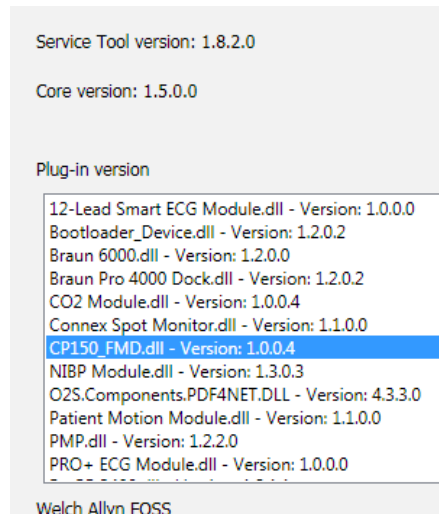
Service Tool version: 1.8.2.0

Core version: 1.5.0.0

Plug-in version

12-Lead Smart ECG Module.dll - Version: 1.0.0.0
Bootloader_Device.dll - Version: 1.2.0.2
Braun 6000.dll - Version: 1.2.0.0
Braun Pro 4000 Dock.dll - Version: 1.2.0.2
CO2 Module.dll - Version: 1.0.0.4
Connex Spot Monitor.dll - Version: 1.1.0.0
CP150_FMD.dll - Version: 1.0.0.4
NIBP Module.dll - Version: 1.3.0.3
O2S.Components.PDF4NET.DLL - Version: 4.3.3.0
Patient Motion Module.dll - Version: 1.1.0.0
PMP.dll - Version: 1.2.2.0
PRO+ ECG Module.dll - Version: 1.0.0.0
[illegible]

Welch Allyn FOSS